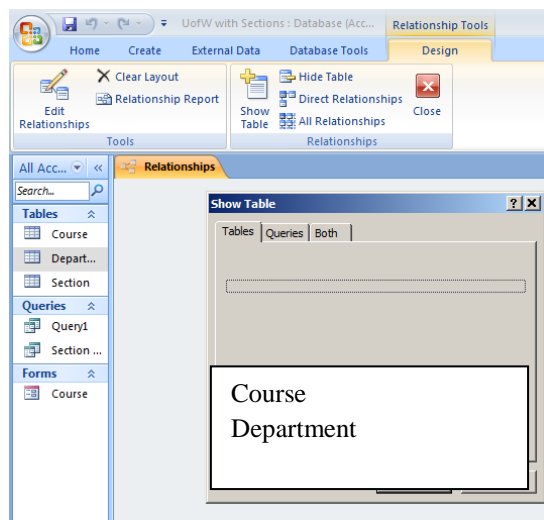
UofW with Sections : Database (Acc...
Relationship Tools
Home
Create
External Data
Database Tools
Design
Edit Relationships
Clear Layout
Relationship Report
Tools
Show Table
Hide Table
Direct Relationships
All Relationships
Close
Relationships
All Acc...
Search...
Tables
Course
Depart...
Section
Queries
Query1
Section ...
Forms
Course
Relationships
Show Table
?
Tables
Queries
Both
Course
Department